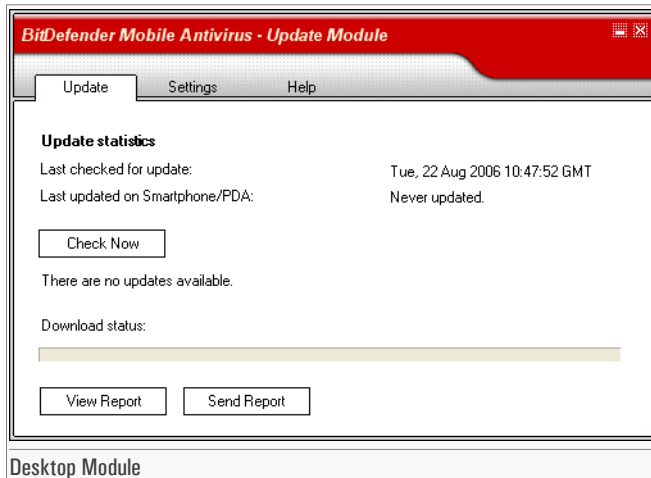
BitDefender Mobile Antivirus - Update Module

Update Settings Help

Update statistics

Last checked for update: Tue, 22 Aug 2006 10:47:52 GMT

Last updated on Smartphone/PDA: Never updated.

Check Now

There are no updates available.

Download status:

View Report Send Report

Desktop Module